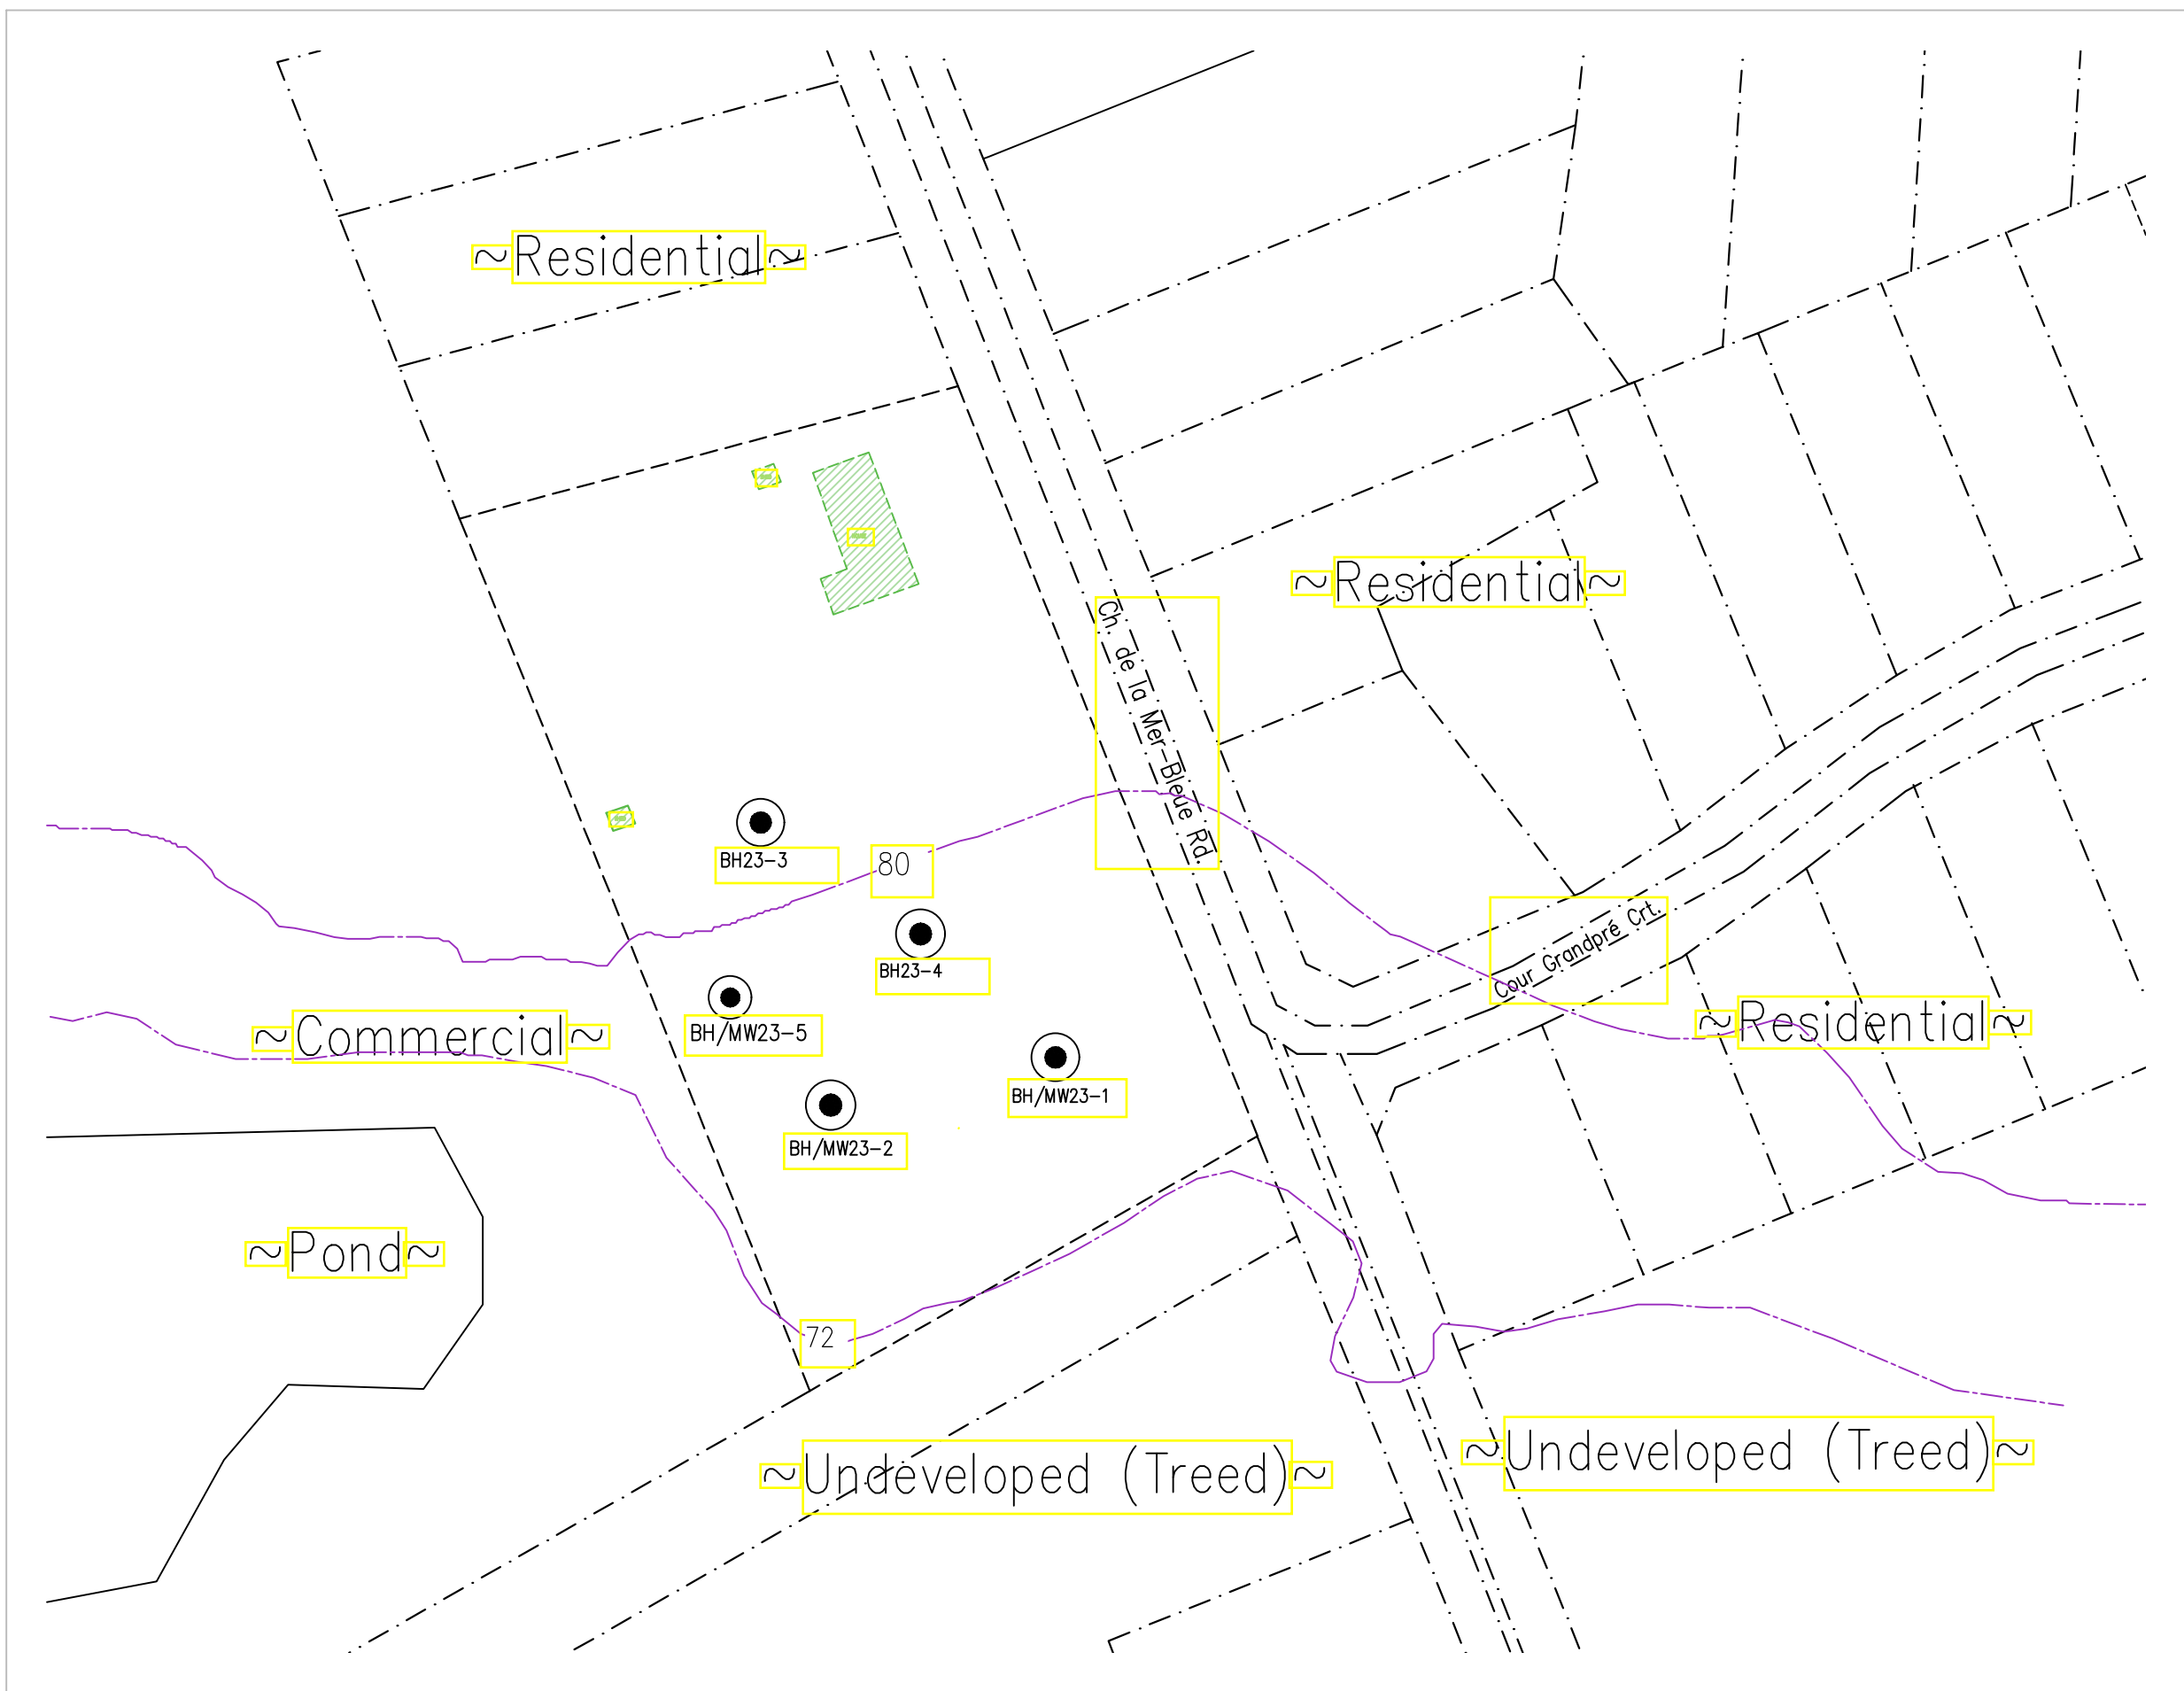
~Residential~

~Residential~

Ch. de la Mer-Bleue Rd.

BH23-3

80

BH23-4

Cour Grandpré Crt.

~Residential~

~Commercial~

BH/MW23-5

BH/MW23-1

BH/MW23-2

~Pond~

72

~Undeveloped (Treed)~

~Undeveloped (Treed)~